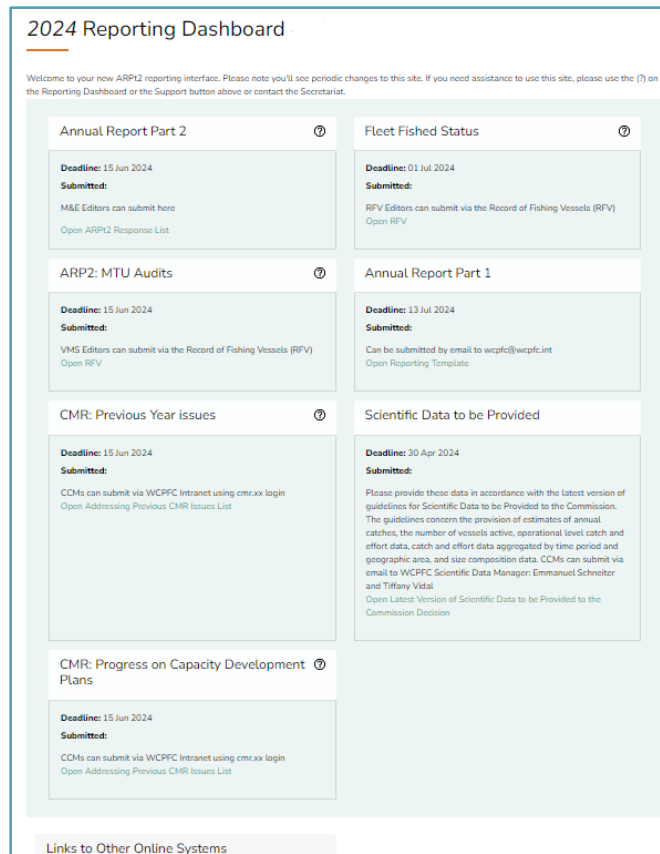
2024 Reporting Dashboard

Welcome to your new ARPt2 reporting interface. Please note you'll see periodic changes to this site. If you need assistance to use this site, please use the (?) on the Reporting Dashboard or the Support button above or contact the Secretariat.

Annual Report Part 2 ⓘ

Deadline: 15 Jun 2024
Submitted:
M&E Editors can submit here
Open ARPt2 Response List

Fleet Fished Status ⓘ

Deadline: 01 Jul 2024
Submitted:
RFV Editors can submit via the Record of Fishing Vessels (RFV)
Open RFV

ARP2: MTU Audits ⓘ

Deadline: 15 Jun 2024
Submitted:
VMS Editors can submit via the Record of Fishing Vessels (RFV)
Open RFV

Annual Report Part 1

Deadline: 13 Jul 2024
Submitted:
Can be submitted by email to wcpfc@wcpfc.int
Open Reporting Template

CMR: Previous Year issues ⓘ

Deadline: 15 Jun 2024
Submitted:
CCMs can submit via WCPFC Intranet using cmr.xx login
Open Addressing Previous CMR Issues List

Scientific Data to be Provided

Deadline: 30 Apr 2024
Submitted:
Please provide these data in accordance with the latest version of guidelines for Scientific Data to be Provided to the Commission. The guidelines concern the provision of estimates of annual catches, the number of vessels active, operational level catch and effort data, catch and effort data aggregated by time period and geographic area, and size composition data. CCMs can submit via email to WCPFC Scientific Data Manager: Emmanuel Schneiter and Tiffany Vidal
Open Latest Version of Scientific Data to be Provided to the Commission Decision

CMR: Progress on Capacity Development Plans ⓘ

Deadline: 15 Jun 2024
Submitted:
CCMs can submit via WCPFC Intranet using cmr.xx login
Open Addressing Previous CMR Issues List

Links to Other Online Systems